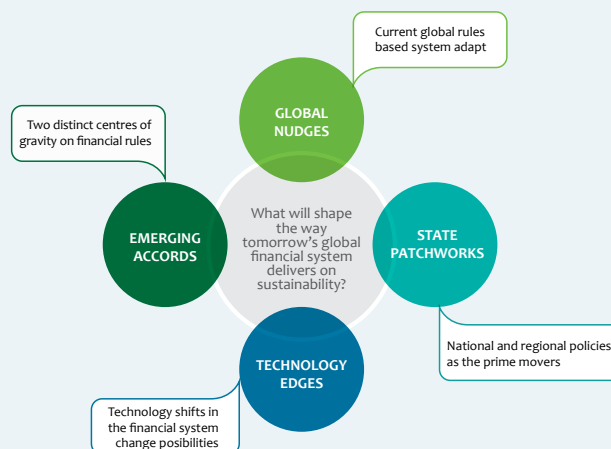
Current global rules based system adapt

GLOBAL NUDGES

Two distinct centres of gravity on financial rules

EMERGING ACCORDS

What will shape the way tomorrow's global financial system delivers on sustainability?

STATE PATCHWORKS

National and regional policies as the prime movers

TECHNOLOGY EDGES

Technology shifts in the financial system change posibilities